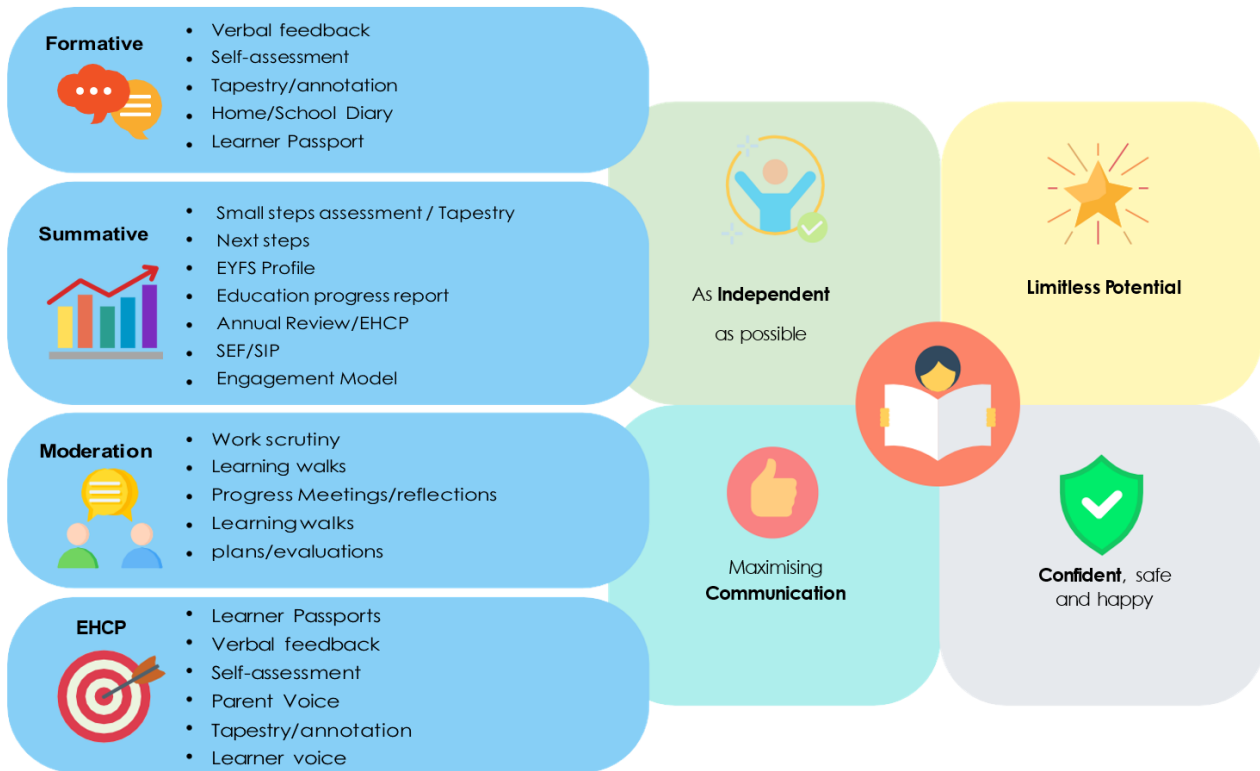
Formative
- Verbal feedback
- Self-assessment
- Tapestry/annotation
- Home/School Diary
- Learner Passport

Summative
- Small steps assessment / Tapestry
- Next steps
- EYFS Profile
- Education progress report
- Annual Review/EHCP
- SEF/SIP
- Engagement Model

Moderation
- Work scrutiny
- Learning walks
- Progress Meetings/reflections
- Learning walks
- plans/evaluations

EHCP
- Learner Passports
- Verbal feedback
- Self-assessment
- Parent Voice
- Tapestry/annotation
- Learner voice

As **Independent** as possible

**Limitless Potential**

Maximising **Communication**

**Confident**, safe and happy